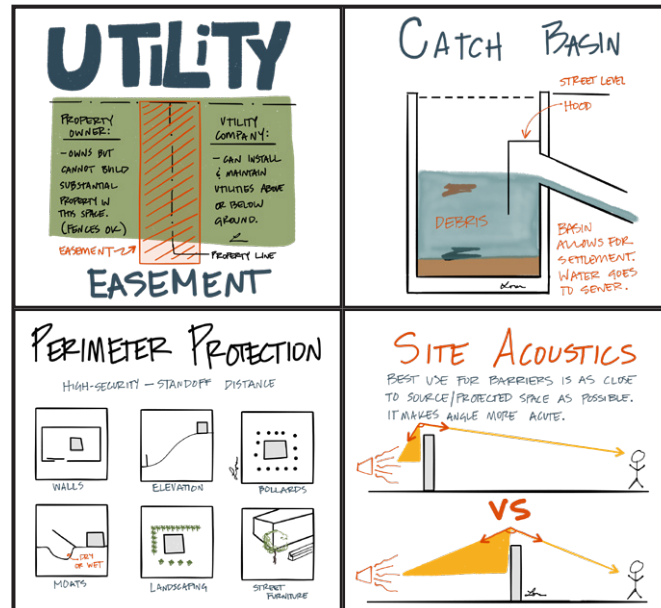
UTILITY

PROPERTY OWNER:
- OWNS BUT CANNOT BUILD SUBSTANTIAL PROPERTY IN THIS SPACE. (FENCES OK)

UTILITY COMPANY:
- CAN INSTALL & MAINTAIN UTILITIES ABOVE OR BELOW GROUND.

EASEMENT

PROPERTY LINE

EASEMENT

CATCH BASIN

STREET LEVEL

HOOD

DEBRIS

BASIN ALLOWS FOR SETTLEMENT. WATER GOES TO SEWER.

PERIMETER PROTECTION

HIGH-SECURITY - STANDOFF DISTANCE

WALLS

ELEVATION

BOLLARDS

DRY OR WET

MOATS

LANDSCAPING

STREET FURNITURE

SITE ACOUSTICS

BEST USE FOR BARRIERS IS AS CLOSE TO SOURCE/PROTECTED SPACE AS POSSIBLE. IT MAKES ANGLE MORE ACUTE.

VS